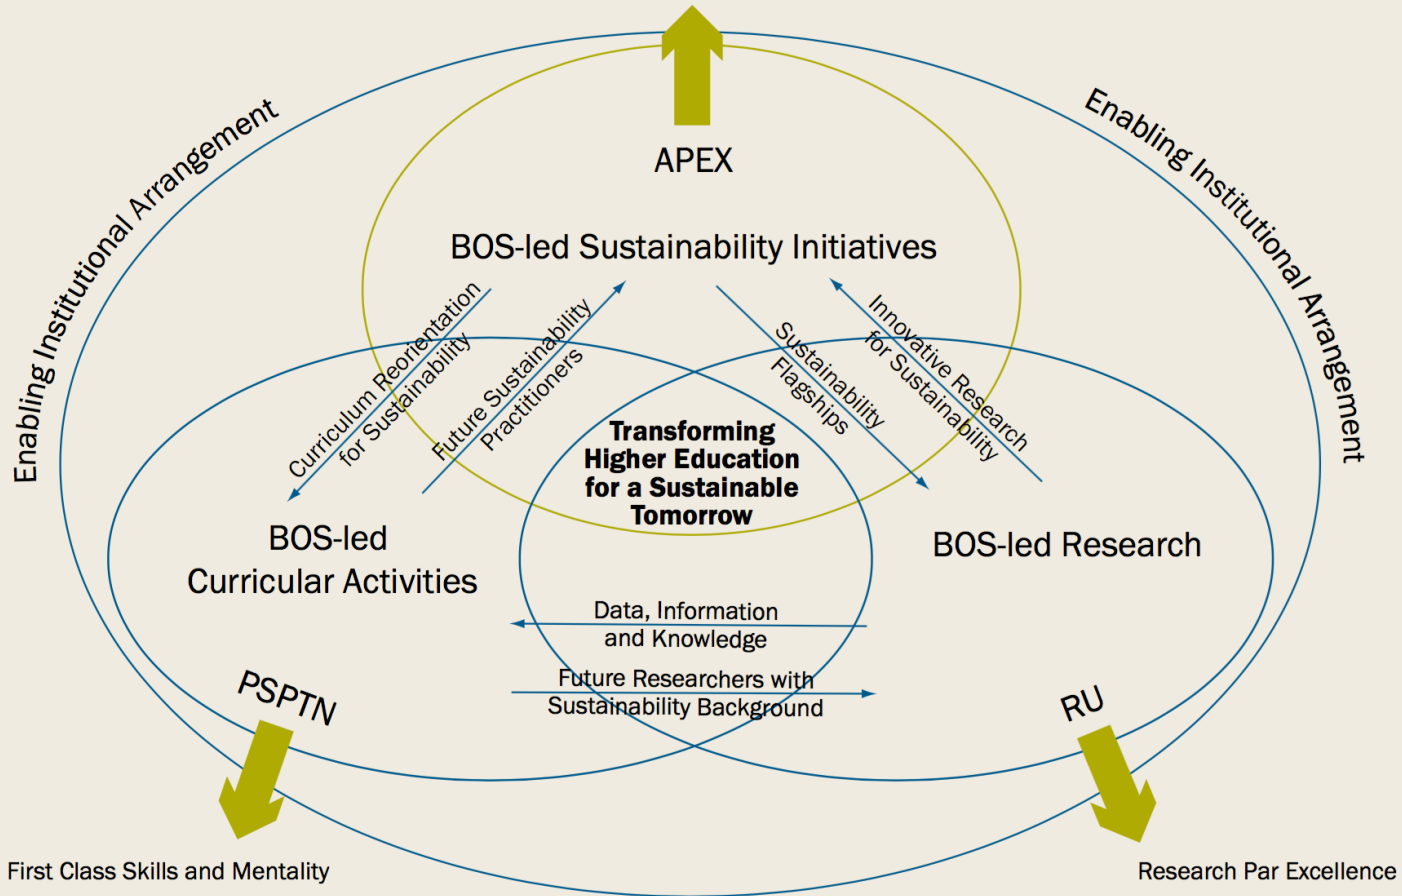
Enabling Institutional Arrangement

APEX

Enabling Institutional Arrangement

BOS-led Sustainability Initiatives

Curriculum Reorientation for Sustainability

Future Sustainability Practitioners

Sustainability Flagships

Innovative Research for Sustainability

Transforming Higher Education for a Sustainable Tomorrow

BOS-led Curricular Activities

BOS-led Research

Data, Information and Knowledge

Future Researchers with Sustainability Background

PSPTN

RU

First Class Skills and Mentality

Research Par Excellence